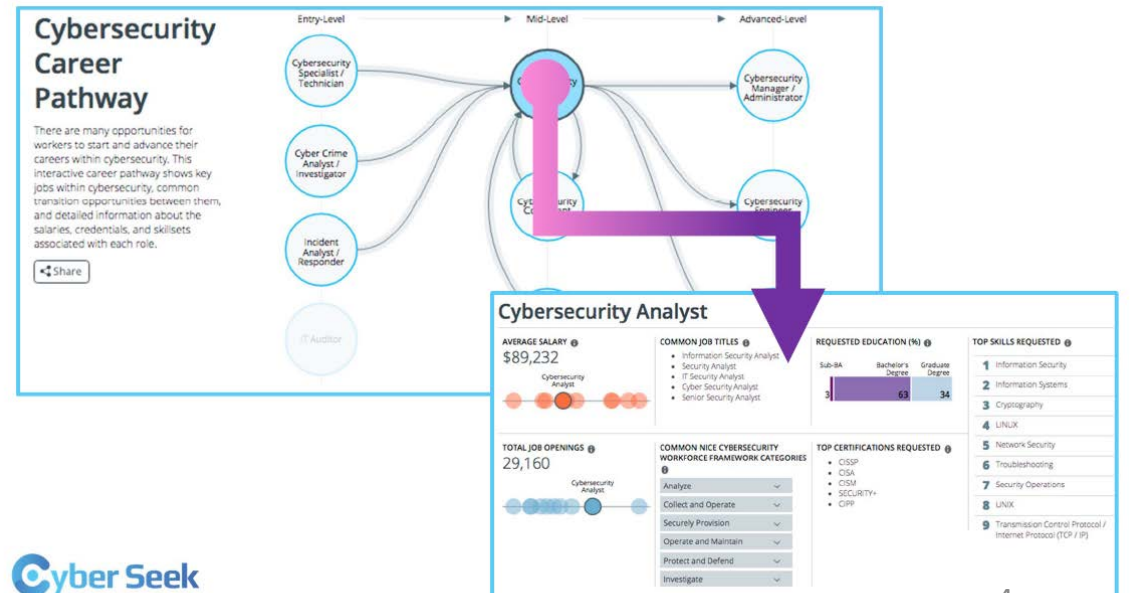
Cybersecurity Career Pathway

There are many opportunities for workers to start and advance their careers within cybersecurity. This interactive career pathway shows key jobs within cybersecurity, common transition opportunities between them, and detailed information about the salaries, credentials, and skillsets associated with each role.

Share

Entry-Level

Mid-Level

Advanced-Level

Cybersecurity Specialist / Technician

Cyber Crime Analyst / Investigator

Incident Analyst / Responder

IT Auditor

Cybersecurity Manager / Administrator

Cybersecurity Engineer

Cybersecurity Consultant

Cybersecurity Analyst

AVERAGE SALARY
$89,232
Cybersecurity Analyst

COMMON JOB TITLES
Information Security Analyst
Security Analyst
IT Security Analyst
Cyber Security Analyst
Senior Security Analyst

REQUESTED EDUCATION (%)
| Sub-BA | Bachelor's Degree | Graduate Degree |
|---|---|---|
| 3 | 63 | 34 |

TOP SKILLS REQUESTED
1 Information Security
2 Information Systems
3 Cryptography
4 LINUX
5 Network Security
6 Troubleshooting
7 Security Operations
8 UNIX
9 Transmission Control Protocol / Internet Protocol (TCP / IP)

TOTAL JOB OPENINGS
29,160
Cybersecurity Analyst

COMMON NICE CYBERSECURITY WORKFORCE FRAMEWORK CATEGORIES
Analyze
Collect and Operate
Securely Provision
Operate and Maintain
Protect and Defend
Investigate

TOP CERTIFICATIONS REQUESTED
CISSP
CISA
CISM
SECURITY+
CIPP

Cyber Seek